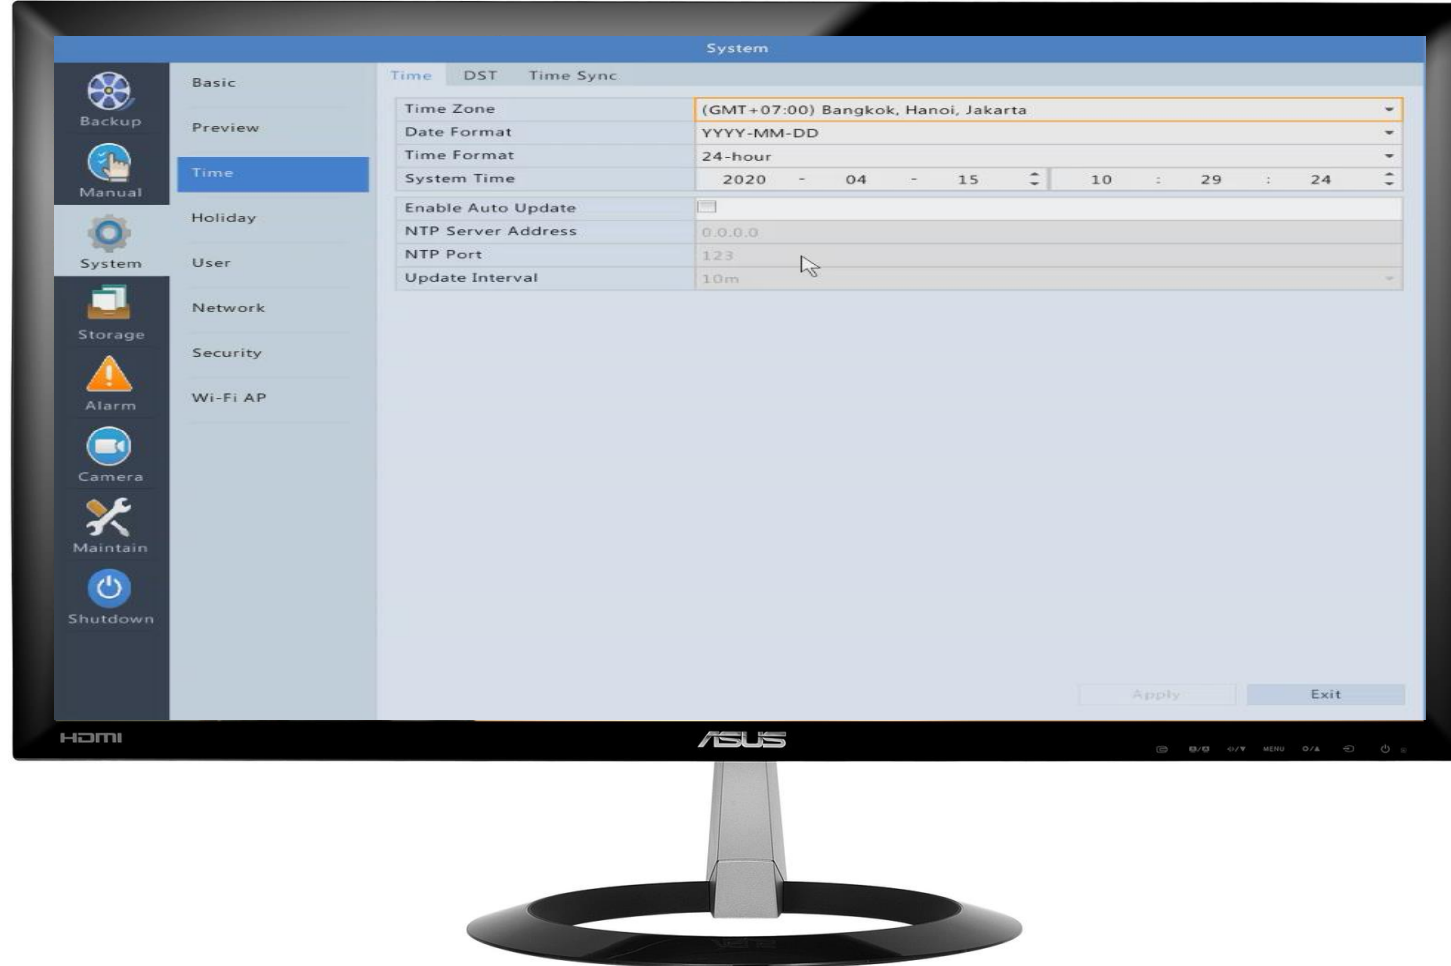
System

Backup
Manual
System
Storage
Alarm
Camera
Maintain
Shutdown

Basic
Preview
Time
Holiday
User
Network
Security
Wi-Fi AP

Time DST Time Sync

| Time Zone | (GMT+07:00) Bangkok, Hanoi, Jakarta |
|---|---|
| Date Format | YYYY-MM-DD |
| Time Format | 24-hour |
| System Time | 2020 - 04 - 15 10 : 29 : 24 |

| Enable Auto Update | |
|---|---|
| NTP Server Address | 0.0.0.0 |
| NTP Port | 123 |
| Update Interval | 10m |

Apply Exit

HDMI
ASUS
MENU